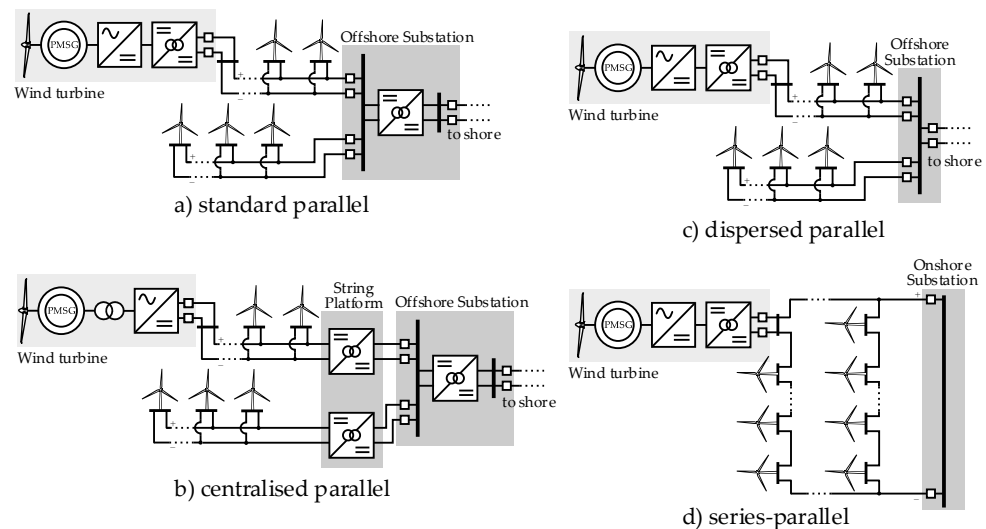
PMSG
Wind turbine
Offshore Substation
to shore
a) standard parallel

PMSG
Wind turbine
Offshore Substation
to shore
c) dispersed parallel

PMSG
Wind turbine
String Platform
Offshore Substation
to shore
b) centralised parallel

PMSG
Wind turbine
Onshore Substation
d) series-parallel